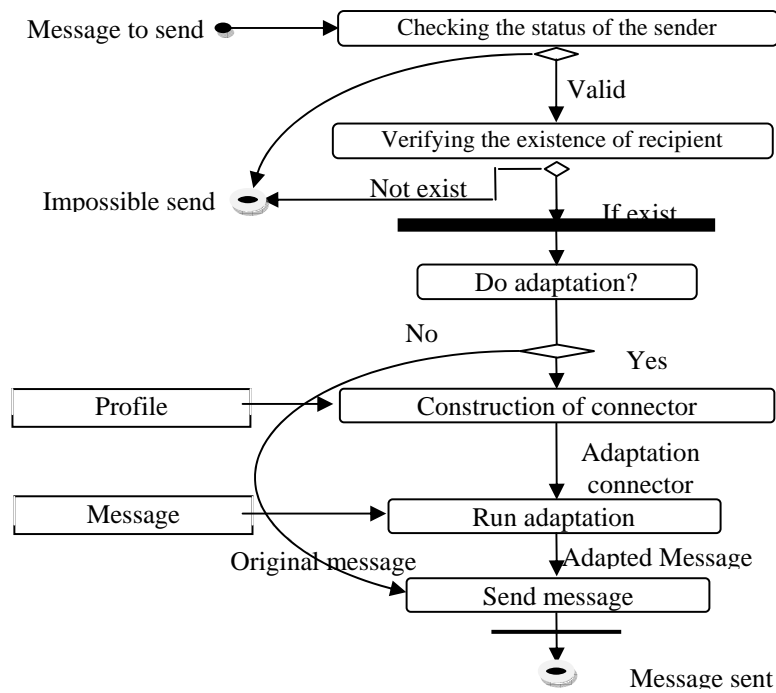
Message to send

Checking the status of the sender

Valid

Verifying the existence of recipient

Impossible send

Not exist

If exist

Do adaptation?

No

Yes

Profile

Construction of connector

Adaptation connector

Message

Run adaptation

Original message

Adapted Message

Send message

Message sent